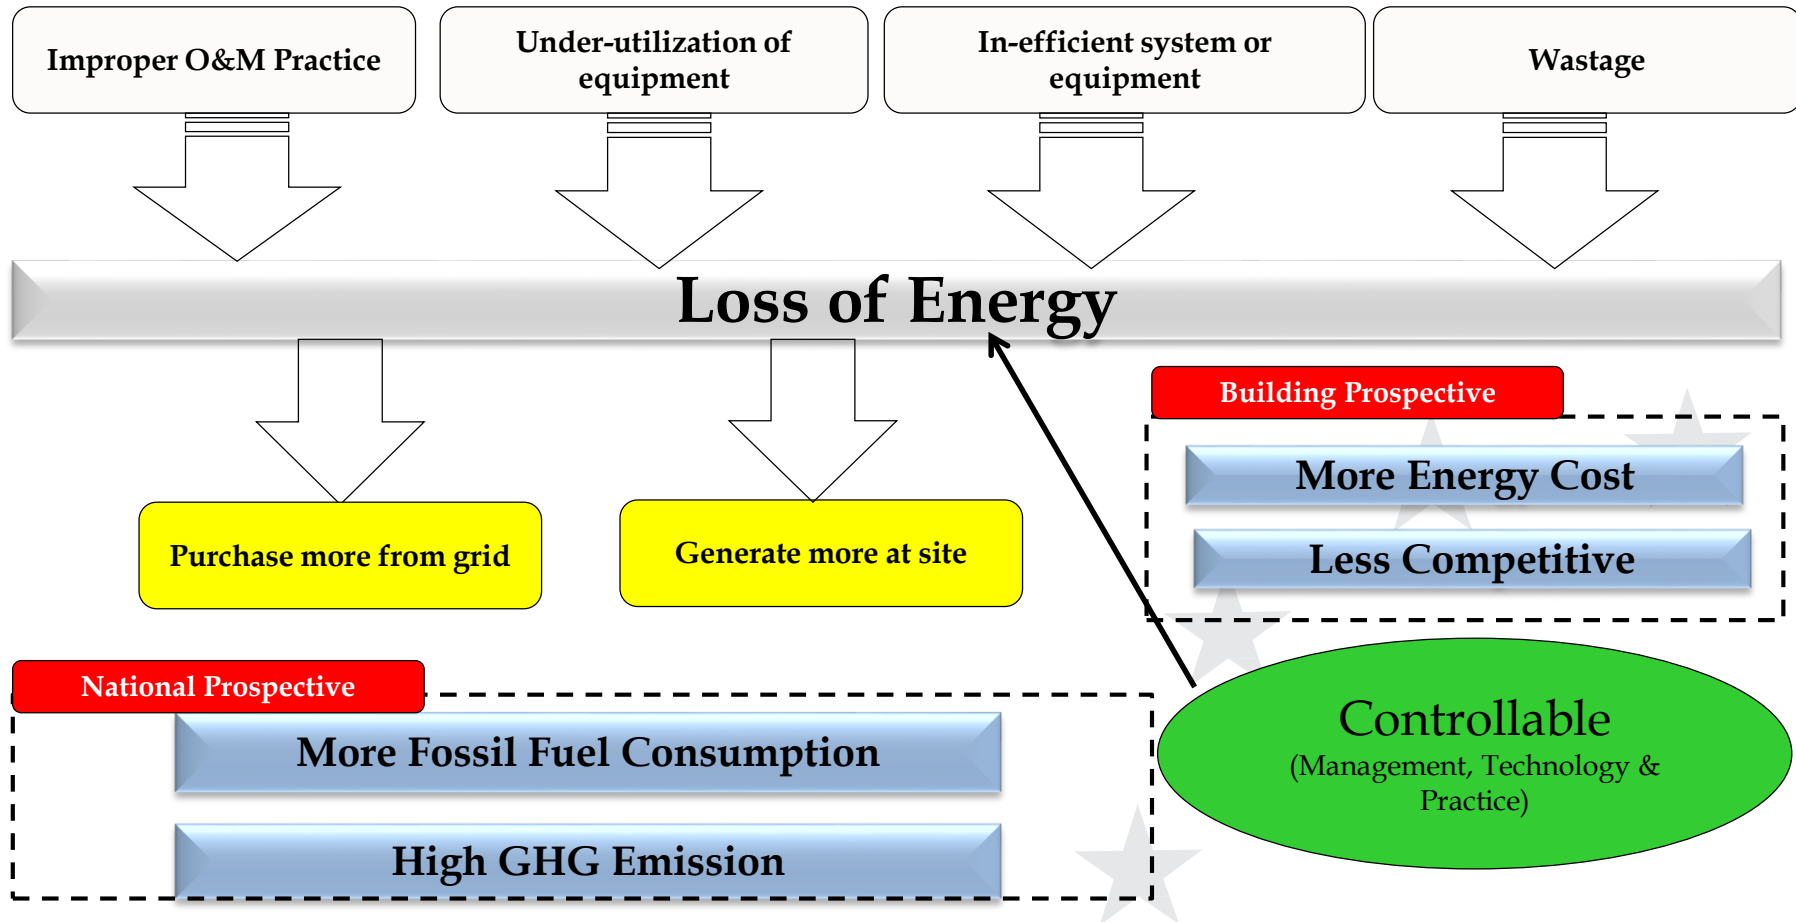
Improper O&M Practice

Under-utilization of equipment

In-efficient system or equipment

Wastage

Loss of Energy

Building Prospective

More Energy Cost

Less Competitive

Purchase more from grid

Generate more at site

National Prospective

More Fossil Fuel Consumption

High GHG Emission

Controllable
(Management, Technology & Practice)